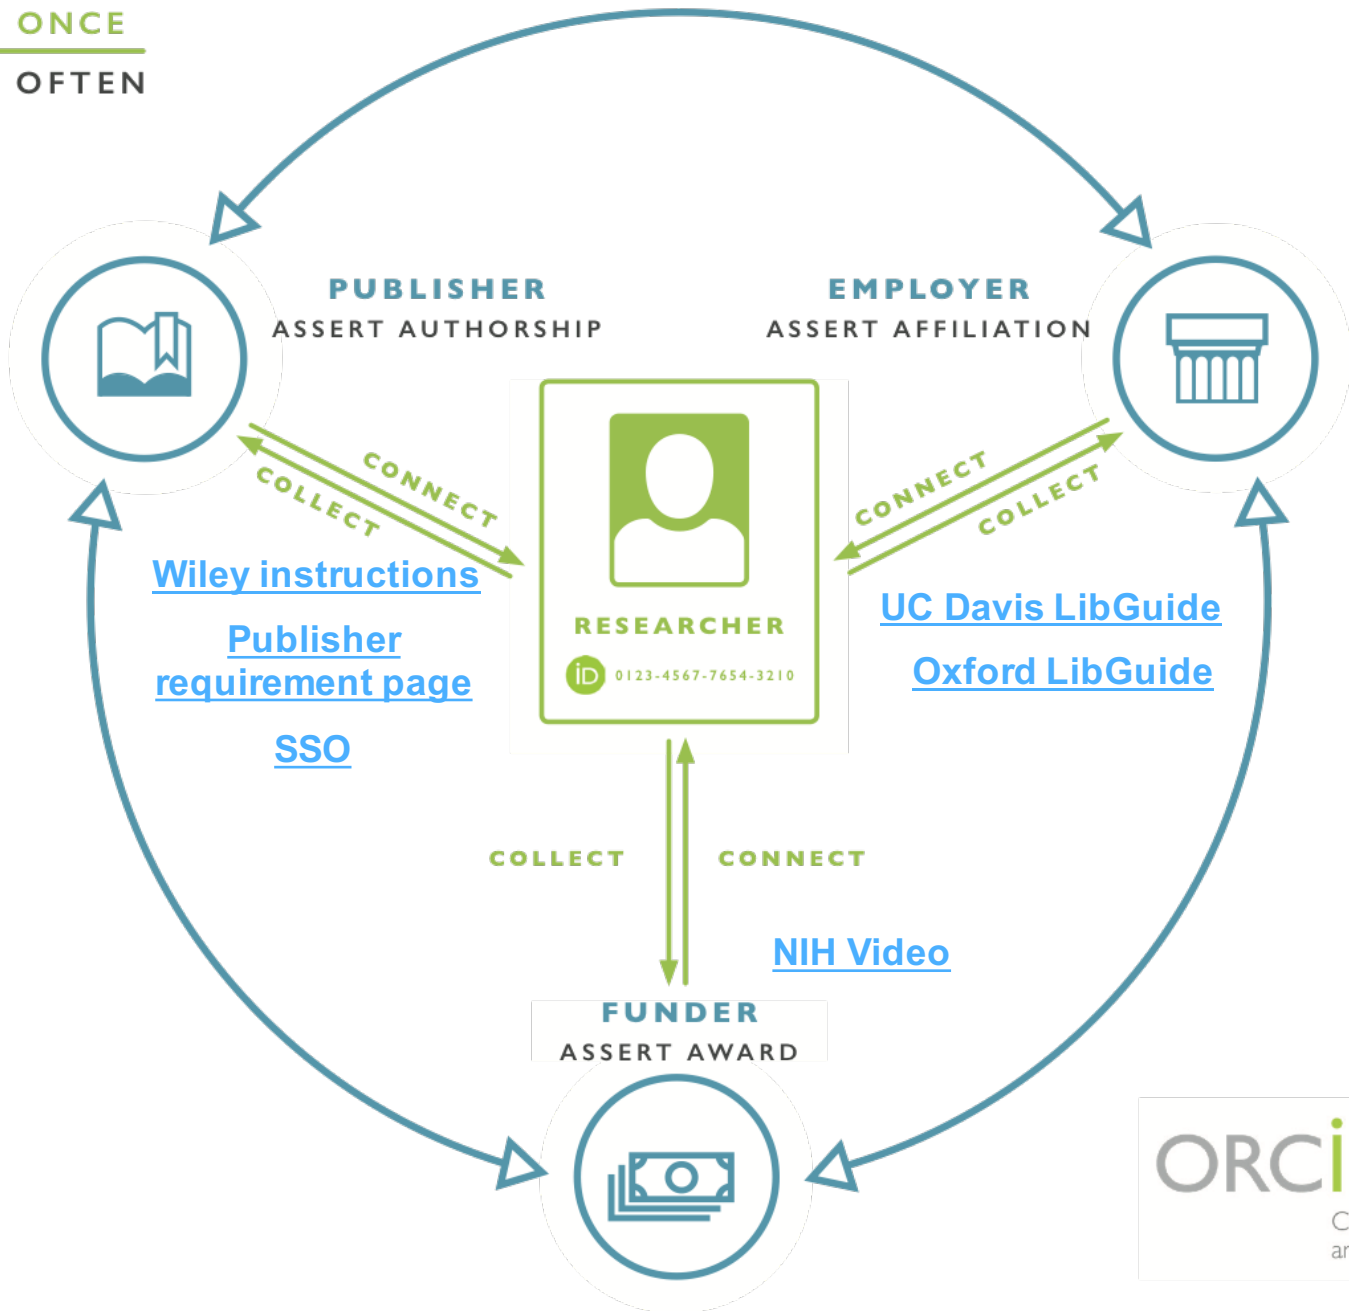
ONCE
OFTEN

PUBLISHER
ASSERT AUTHORSHIP

EMPLOYER
ASSERT AFFILIATION

CONNECT
COLLECT

CONNECT
COLLECT

Wiley instructions

Publisher requirement page

SSO

RESEARCHER
iD 0123-4567-7654-3210

UC Davis LibGuide

Oxford LibGuide

COLLECT

CONNECT

NIH Video

FUNDER
ASSERT AWARD

ORCi
C
ar